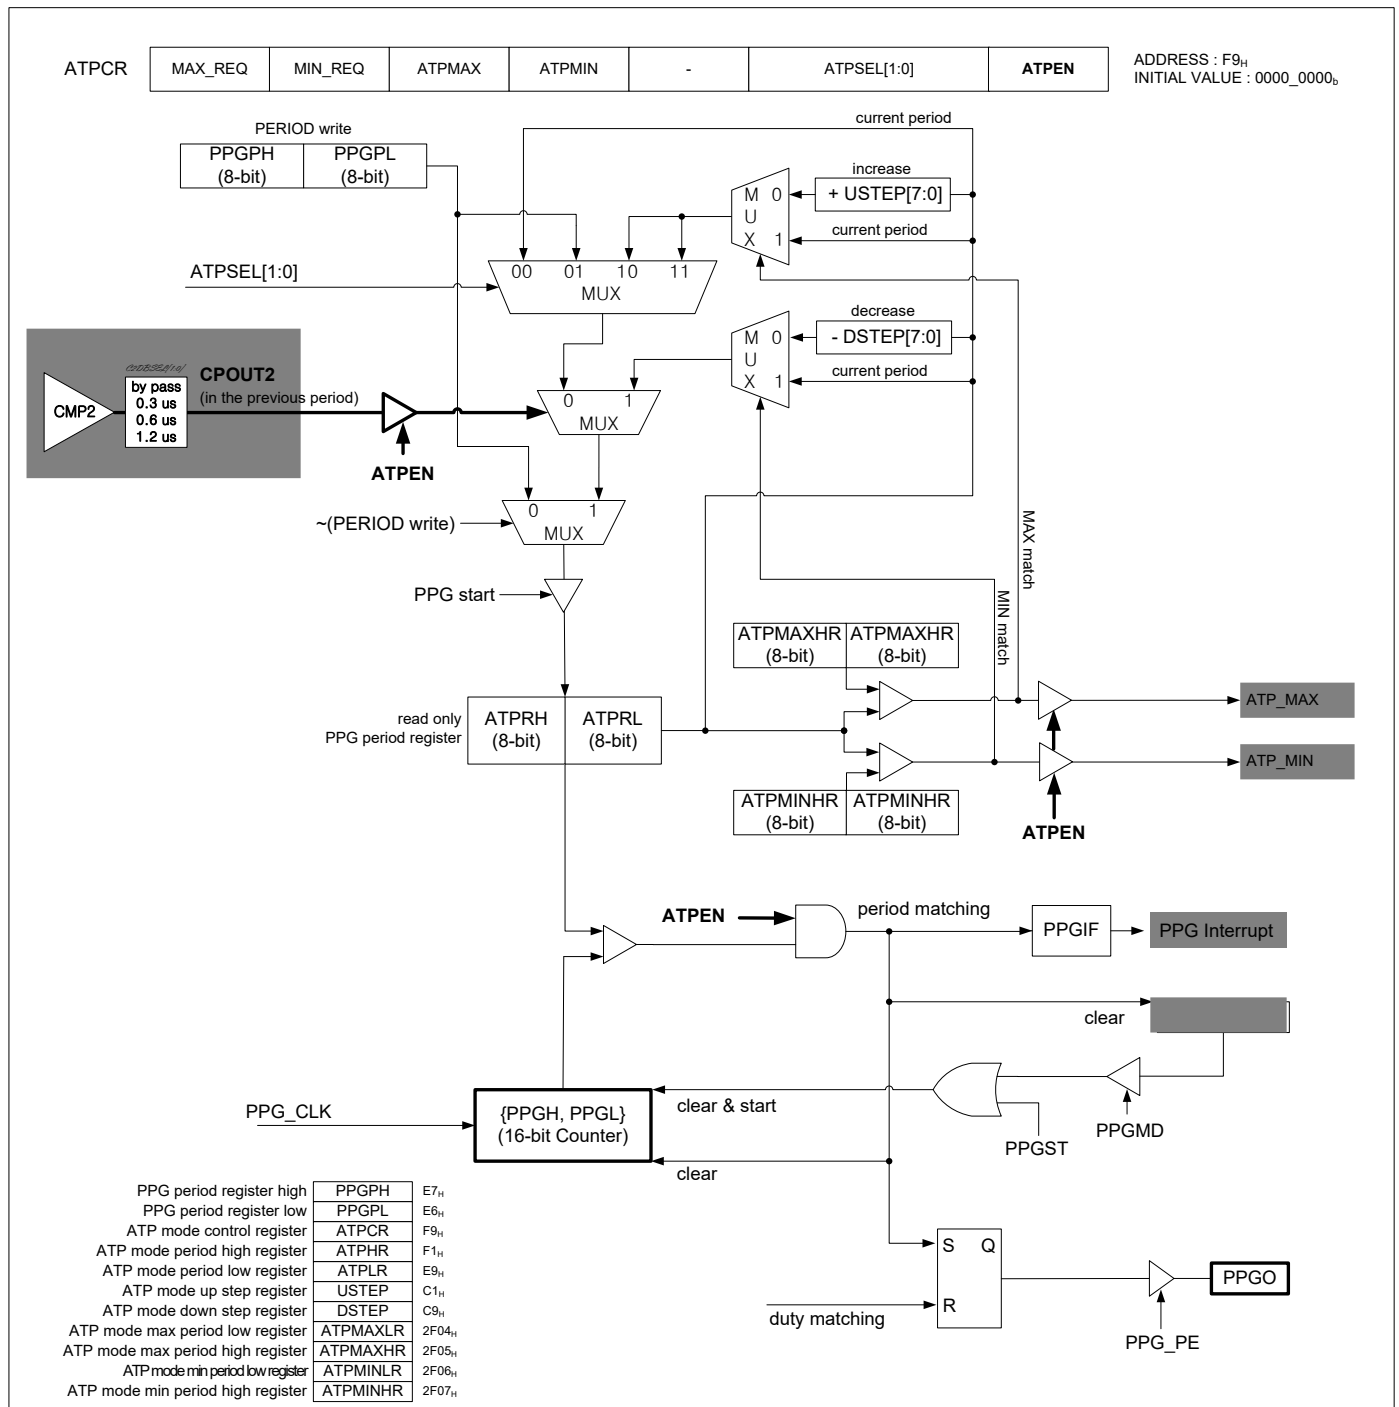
| ATPCR | MAX_REQ | MIN_REQ | ATPMAX | ATPMIN | - | ATPSEL[1:0] | ATPEN |
|---|---|---|---|---|---|---|---|

ADDRESS : F9$_H$
INITIAL VALUE : 0000_0000$_b$

PERIOD write

| PPGPH (8-bit) | PPGPL (8-bit) |
|---|---|

current period

increase

+ USTEP[7:0]

M U X 0 1

current period

ATPSEL[1:0]

00 01 10 11 MUX

decrease

- DSTEP[7:0]

M U X 0 1

current period

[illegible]

by pass
0.3 us
0.6 us
1.2 us

CMP2

CPOUT2
(in the previous period)

0 1 MUX

ATPEN

~(PERIOD write)

0 1 MUX

PPG start

MAX match

MIN match

| ATPMAXHR (8-bit) | ATPMAXHR (8-bit) |
|---|---|

read only
PPG period register

| ATPRH (8-bit) | ATPRL (8-bit) |
|---|---|

ATP_MAX

ATP_MIN

| ATPMINHR (8-bit) | ATPMINHR (8-bit) |
|---|---|

ATPEN

ATPEN

period matching

PPGIF

PPG Interrupt

clear

clear & start

PPG_CLK

{PPGH, PPGL}
(16-bit Counter)

clear

PPGST

PPGMD

S Q

R

duty matching

PPGO

PPG_PE

| PPG period register high | PPGPH | E7$_H$ |
|---|---|---|
| PPG period register low | PPGPL | E6$_H$ |
| ATP mode control register | ATPCR | F9$_H$ |
| ATP mode period high register | ATPHR | F1$_H$ |
| ATP mode period low register | ATPLR | E9$_H$ |
| ATP mode up step register | USTEP | C1$_H$ |
| ATP mode down step register | DSTEP | C9$_H$ |
| ATP mode max period low register | ATPMAXLR | 2F04$_H$ |
| ATP mode max period high register | ATPMAXHR | 2F05$_H$ |
| ATP mode min period low register | ATPMINLR | 2F06$_H$ |
| ATP mode min period high register | ATPMINHR | 2F07$_H$ |